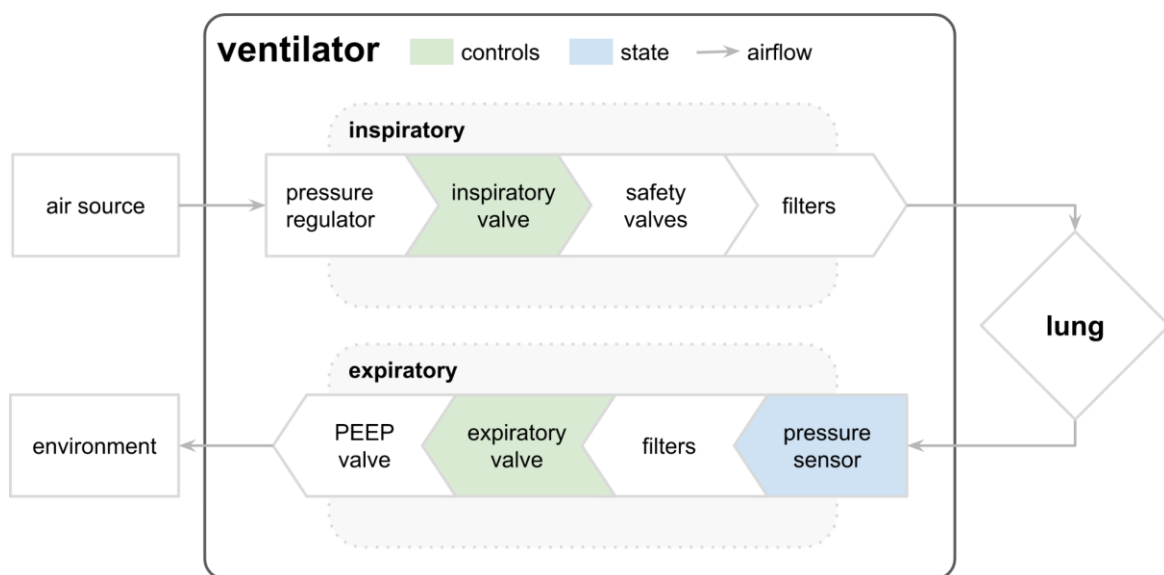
ventilator controls state airflow

inspiratory

air source

pressure regulator

inspiratory valve

safety valves

filters

lung

expiratory

environment

PEEP valve

expiratory valve

filters

pressure sensor